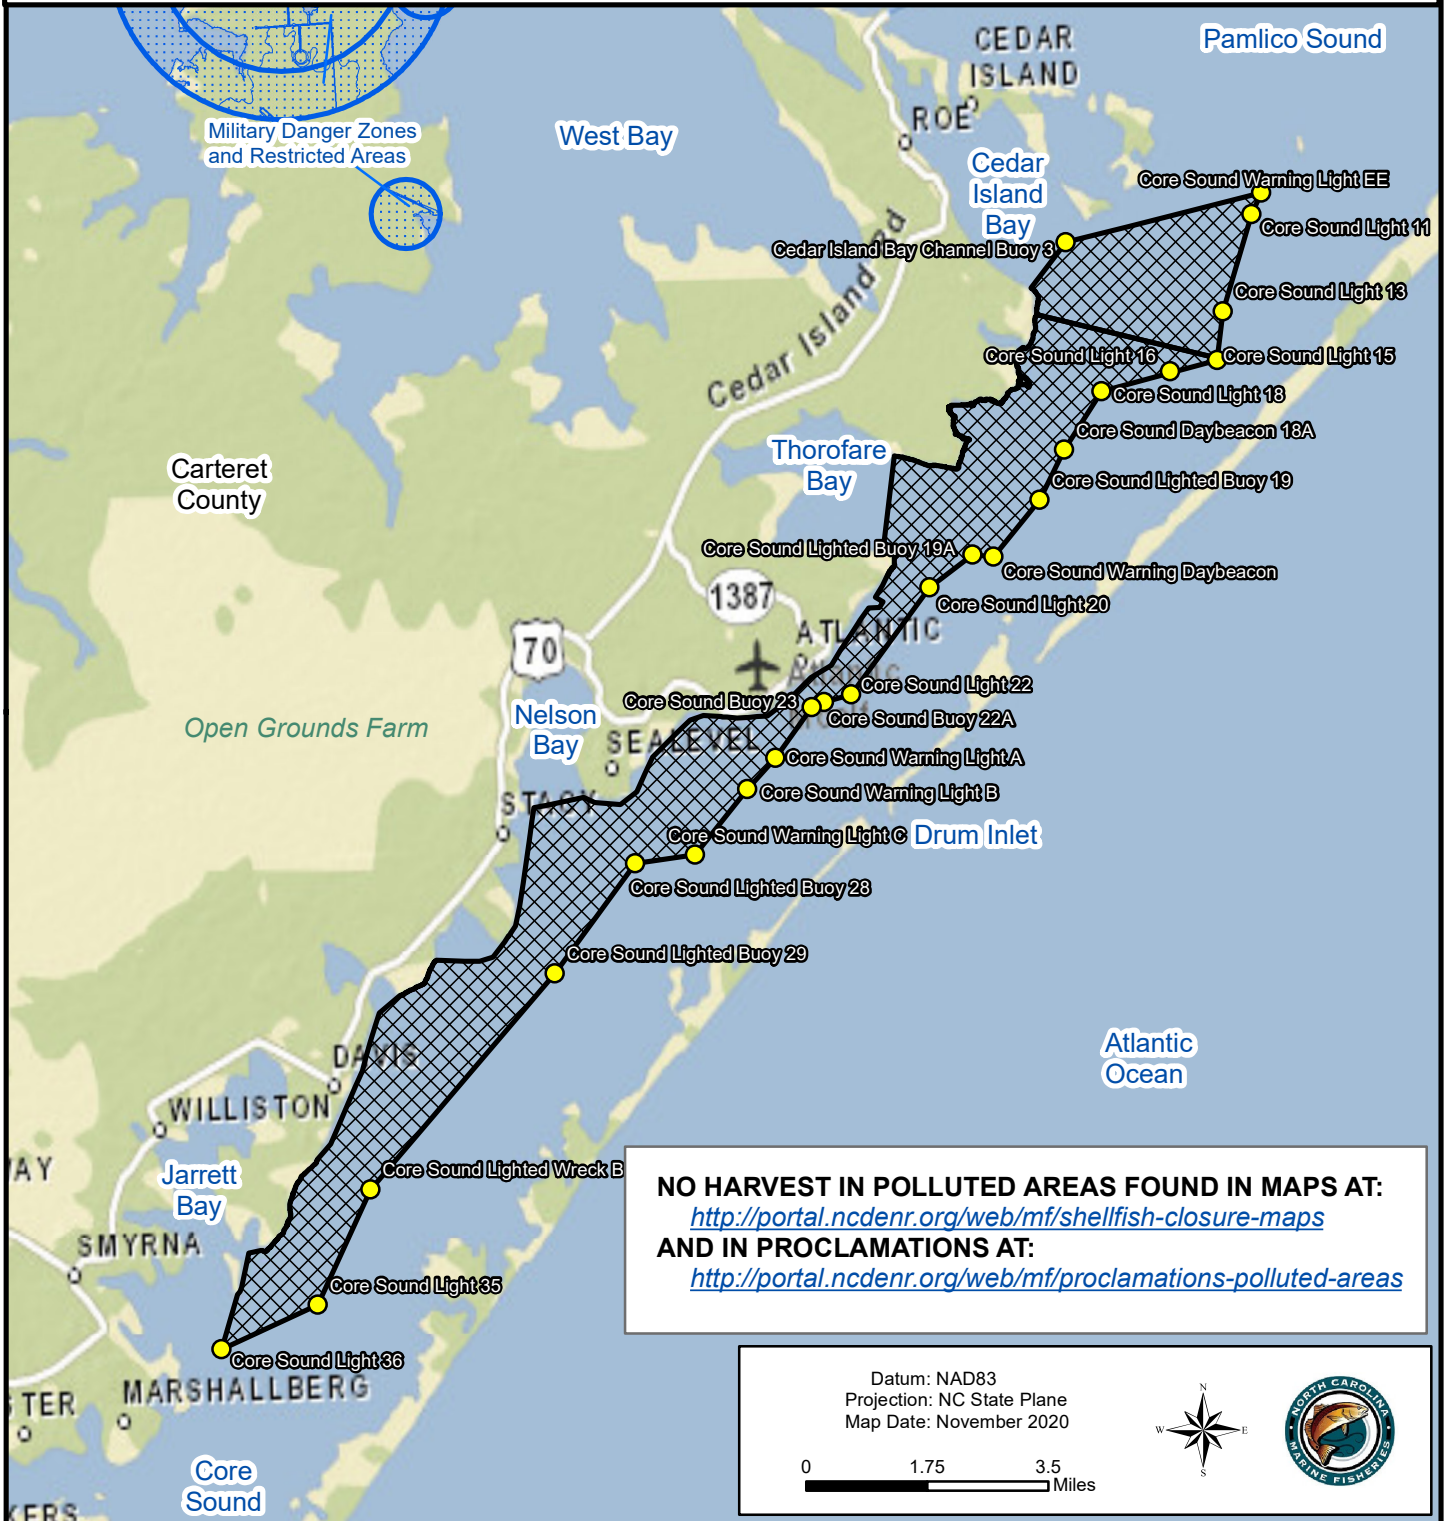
CEDAR ISLAND

Pamlico Sound

ROE

Military Danger Zones and Restricted Areas

West Bay

Cedar Island Bay

Core Sound Warning Light EE

Core Sound Light 11

Cedar Island Bay Channel Buoy 3

Cedar Island Rd

Core Sound Light 13

Core Sound Light 16

Core Sound Light 15

Core Sound Light 18

Core Sound Daybeacon 18A

Thorofare Bay

Core Sound Lighted Buoy 19

Carteret County

Core Sound Lighted Buoy 19A

Core Sound Warning Daybeacon

1387

Core Sound Light 20

ATLANTIC

70

Core Sound Light 22

Core Sound Buoy 23

Core Sound Buoy 22A

Open Grounds Farm

Nelson Bay

SEALEVEL

Core Sound Warning Light A

STACY

Core Sound Warning Light B

Core Sound Warning Light C

Drum Inlet

Core Sound Lighted Buoy 28

Core Sound Lighted Buoy 29

Atlantic Ocean

DAVIS

WILLISTON

AY

Jarrett Bay

Core Sound Lighted Wreck B

SMYRNA

Core Sound Light 35

Core Sound Light 36

TER

MARSHALLBERG

Core Sound

KERS

NO HARVEST IN POLLUTED AREAS FOUND IN MAPS AT:
http://portal.ncdenr.org/web/mf/shellfish-closure-maps
AND IN PROCLAMATIONS AT:
http://portal.ncdenr.org/web/mf/proclamations-polluted-areas

Datum: NAD83
Projection: NC State Plane
Map Date: November 2020

0 1.75 3.5 Miles

N W E S

NORTH CAROLINA MARINE FISHERIES